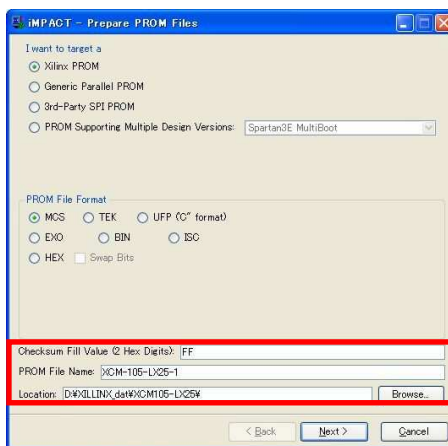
iMPACT - Prepare PROM Files

I want to target a
Xilinx PROM
Generic Parallel PROM
3rd-Party SPI PROM
PROM Supporting Multiple Design Versions: Spartan3E MultiBoot

PROM File Format
MCS
TEK
UFP ('C' format)
EXO
BIN
ISC
HEX
Swap Bits

Checksum Fill Value (2 Hex Digits): FF
PROM File Name: XCM-105-LX25-1
Location: D:\XILINX\data\XCM105-LX25\
Browse...

< Back
Next >
Cancel